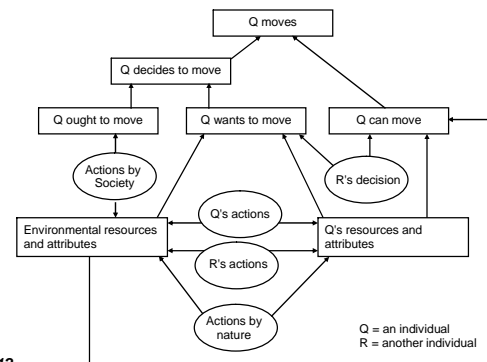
Q moves

Q decides to move

Q ought to move

Q wants to move

Q can move

Actions by Society

R's decision

Q's actions

Environmental resources and attributes

Q's resources and attributes

R's actions

Actions by nature

Q = an individual
R = another individual

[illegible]